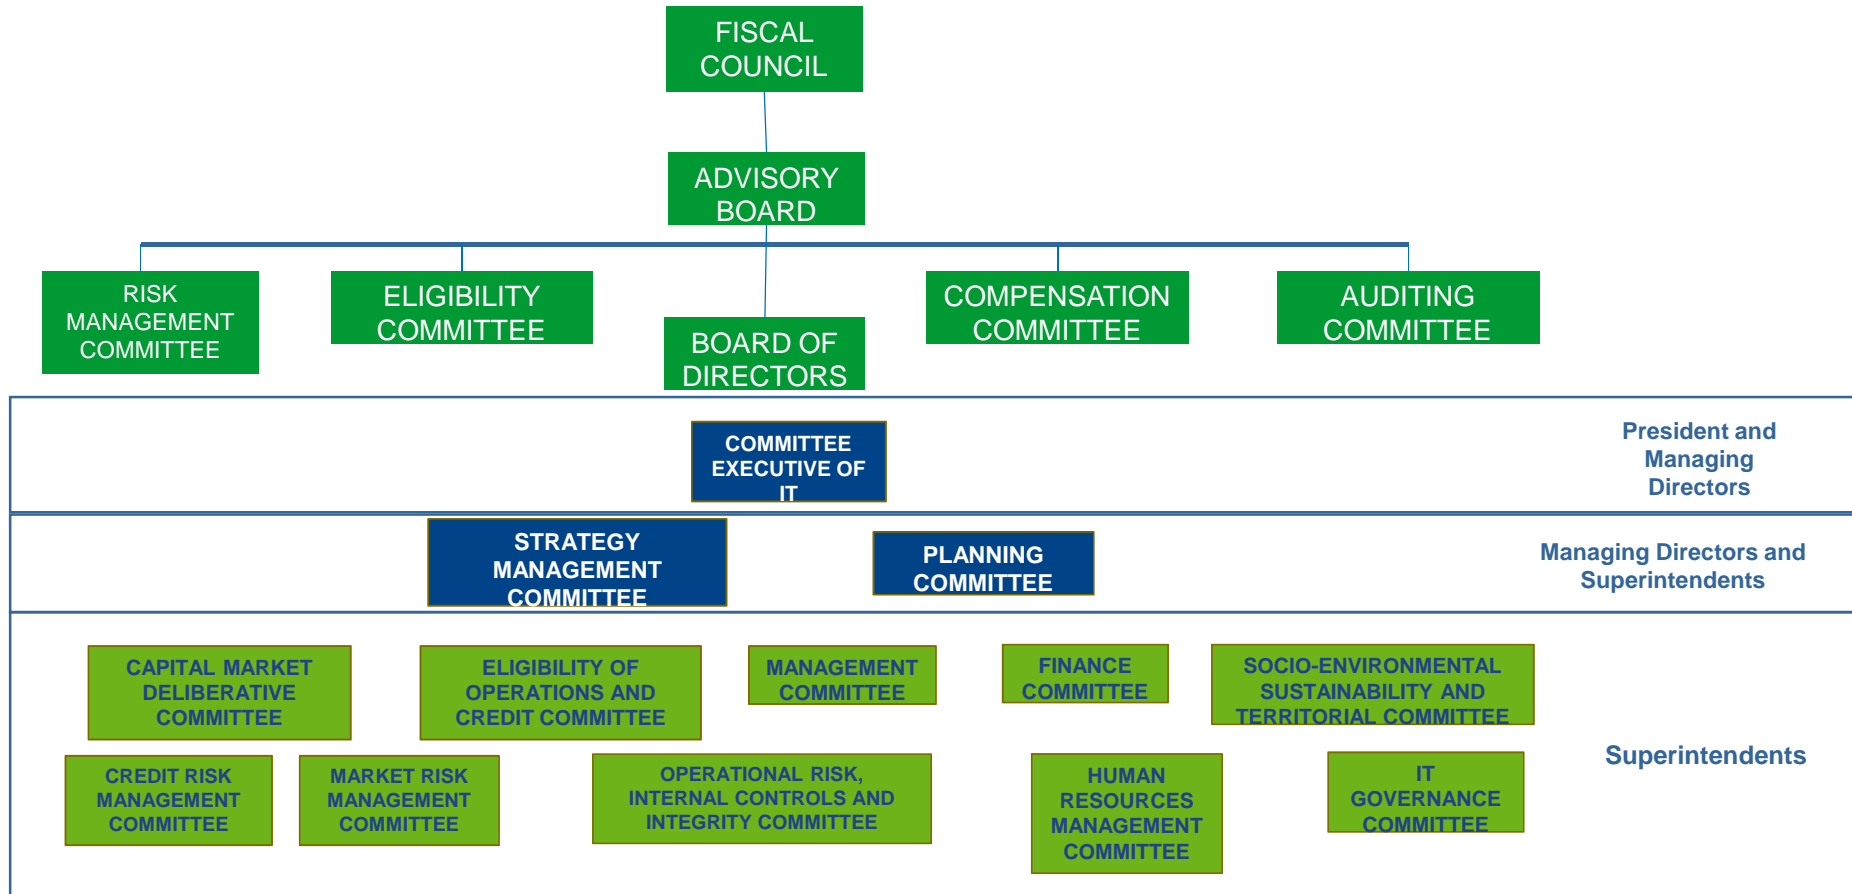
FISCAL COUNCIL

ADVISORY BOARD

RISK MANAGEMENT COMMITTEE

ELIGIBILITY COMMITTEE

BOARD OF DIRECTORS

COMPENSATION COMMITTEE

AUDITING COMMITTEE

COMMITTEE EXECUTIVE OF IT

President and Managing Directors

STRATEGY MANAGEMENT COMMITTEE

PLANNING COMMITTEE

Managing Directors and Superintendents

CAPITAL MARKET DELIBERATIVE COMMITTEE

ELIGIBILITY OF OPERATIONS AND CREDIT COMMITTEE

MANAGEMENT COMMITTEE

FINANCE COMMITTEE

SOCIO-ENVIRONMENTAL SUSTAINABILITY AND TERRITORIAL COMMITTEE

CREDIT RISK MANAGEMENT COMMITTEE

MARKET RISK MANAGEMENT COMMITTEE

OPERATIONAL RISK, INTERNAL CONTROLS AND INTEGRITY COMMITTEE

HUMAN RESOURCES MANAGEMENT COMMITTEE

IT GOVERNANCE COMMITTEE

Superintendents